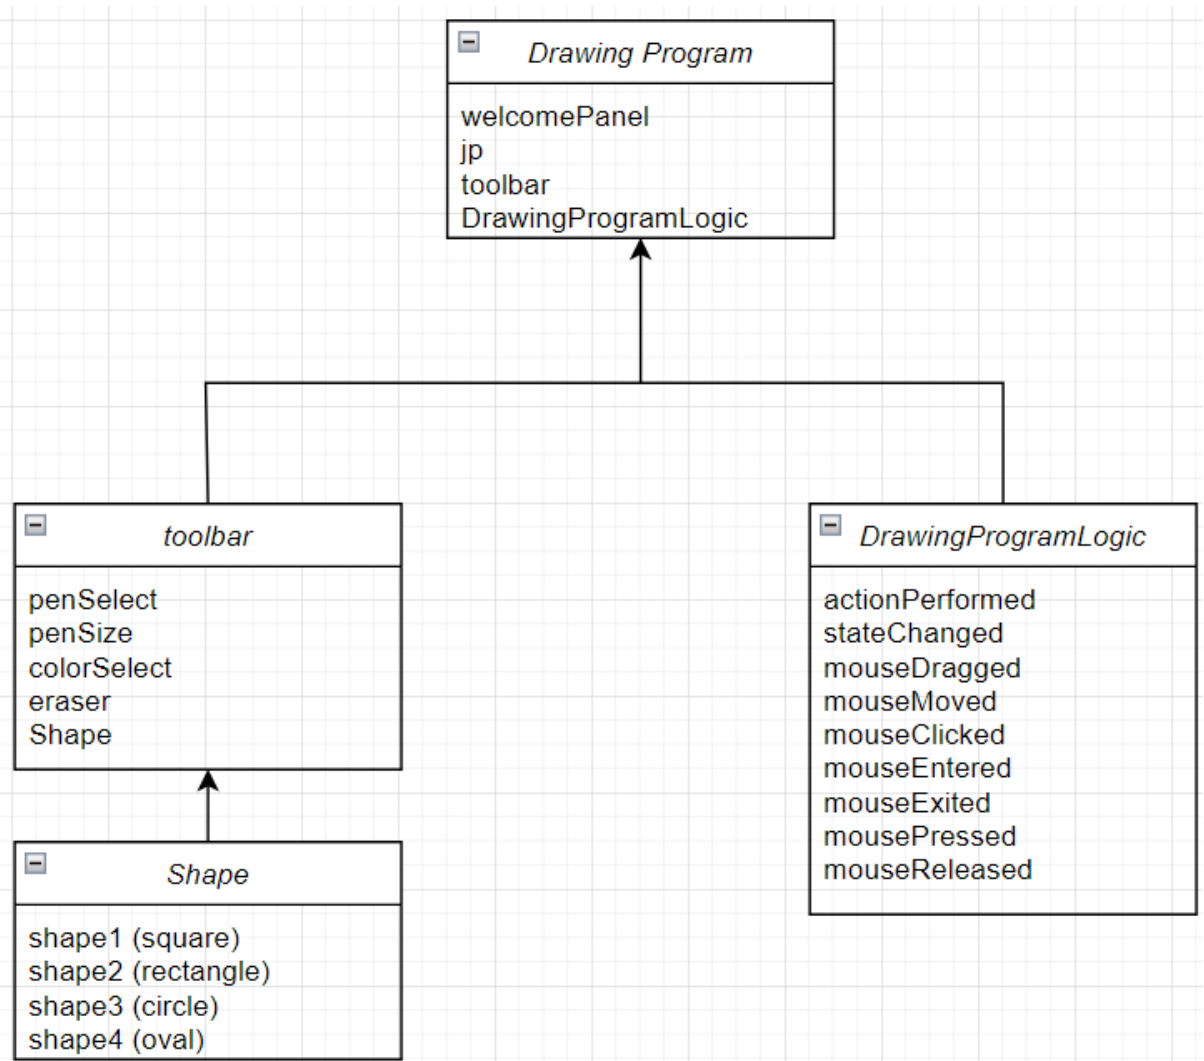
Drawing Program

welcomePanel
jp
toolbar
DrawingProgramLogic

toolbar

penSelect
penSize
colorSelect
eraser
Shape

Shape

shape1 (square)
shape2 (rectangle)
shape3 (circle)
shape4 (oval)

DrawingProgramLogic

actionPerformed
stateChanged
mouseDragged
mouseMoved
mouseClicked
mouseEntered
mouseExited
mousePressed
mouseReleased